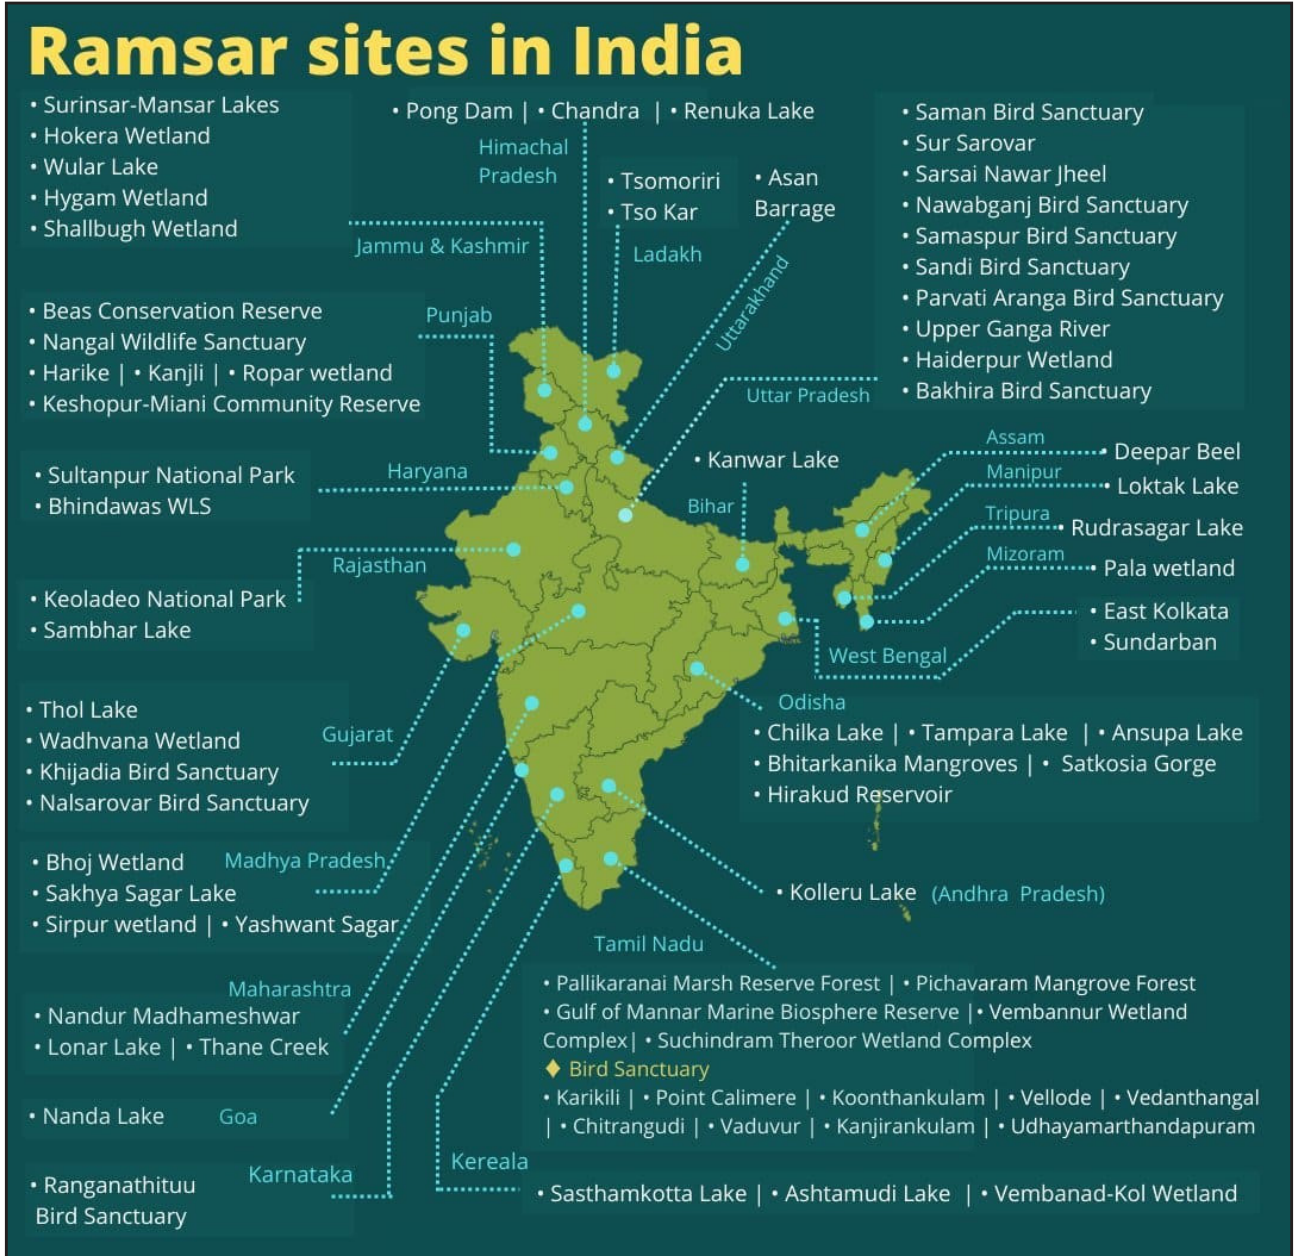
Ramsar sites in India

• Surinsar-Mansar Lakes
• Hokera Wetland
• Wular Lake
• Hygam Wetland
• Shallbugh Wetland

Jammu & Kashmir

• Pong Dam | • Chandra | • Renuka Lake

Himachal Pradesh

• Tsomoriri
• Tso Kar

Ladakh

• Asan Barrage

Uttarakhand

• Saman Bird Sanctuary
• Sur Sarovar
• Sarsai Nawar Jheel
• Nawabganj Bird Sanctuary
• Samaspur Bird Sanctuary
• Sandi Bird Sanctuary
• Parvati Aranga Bird Sanctuary
• Upper Ganga River
• Haiderpur Wetland
• Bakhira Bird Sanctuary

Uttar Pradesh

• Beas Conservation Reserve
• Nangal Wildlife Sanctuary
• Harike | • Kanjli | • Ropar wetland
• Keshopur-Miani Community Reserve

Punjab

• Sultanpur National Park
• Bhindawas WLS

Haryana

• Kanwar Lake

Bihar

Assam
• Deepar Beel

Manipur
• Loktak Lake

Tripura
• Rudrasagar Lake

Mizoram
• Pala wetland

• East Kolkata
• Sundarban

West Bengal

Rajasthan

• Keoladeo National Park
• Sambhar Lake

Odisha

• Chilka Lake | • Tampara Lake | • Ansupa Lake
• Bhitarkanika Mangroves | • Satkosia Gorge
• Hirakud Reservoir

• Thol Lake
• Wadhvana Wetland
• Khijadia Bird Sanctuary
• Nalsarovar Bird Sanctuary

Gujarat

• Bhoj Wetland
• Sakhya Sagar Lake
• Sirpur wetland | • Yashwant Sagar

Madhya Pradesh

• Kolleru Lake (Andhra Pradesh)

Tamil Nadu

• Pallikaranai Marsh Reserve Forest | • Pichavaram Mangrove Forest
• Gulf of Mannar Marine Biosphere Reserve |• Vembannur Wetland Complex| • Suchindram Theroor Wetland Complex
♦ Bird Sanctuary
• Karikili | • Point Calimere | • Koonthankulam | • Vellode | • Vedanthangal | • Chitrangudi | • Vaduvur | • Kanjirankulam | • Udhayamarthandapuram

Maharashtra

• Nandur Madhameshwar
• Lonar Lake | • Thane Creek

• Nanda Lake

Goa

• Ranganathituu Bird Sanctuary

Karnataka

Kereala

• Sasthamkotta Lake | • Ashtamudi Lake | • Vembanad-Kol Wetland